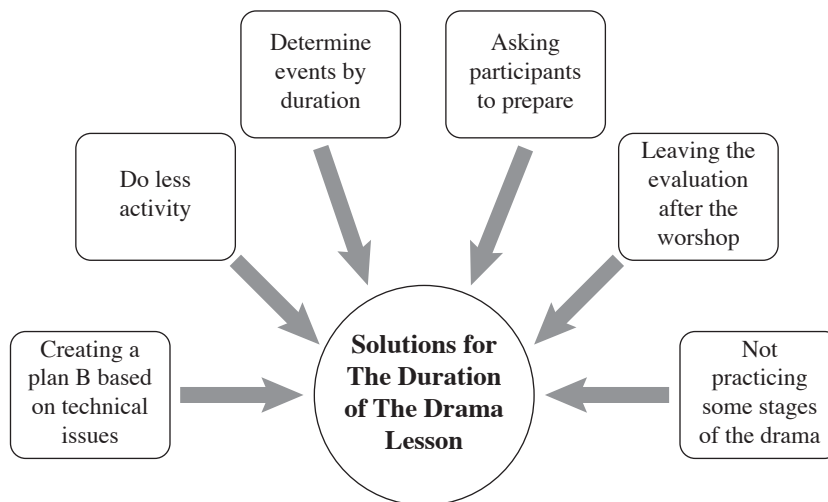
Determine events by duration

Asking participants to prepare

Do less activity

Leaving the evaluation after the worshop

Creating a plan B based on technical issues

**Solutions for The Duration of The Drama Lesson**

Not practicing some stages of the drama